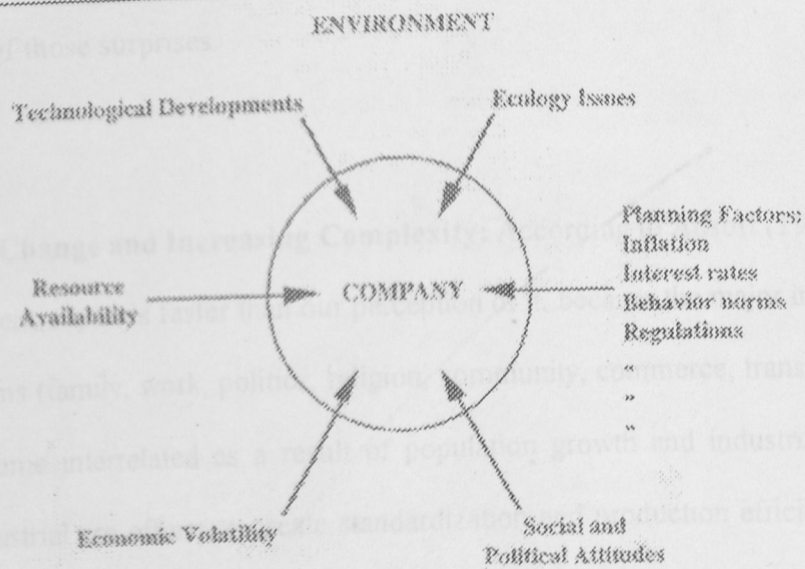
ENVIRONMENT

of those surprises

Technological Developments

Ecology Issues

Change and Increasing Complexity: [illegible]

Planning Factors:
Inflation
Interest rates
Behavior norms
Regulations
"
"

Resource Availability

COMPANY

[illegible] faster than our perception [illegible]

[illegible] (family, work, politics, religion, community, commerce, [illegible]

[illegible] interrelated as a result of population growth and industri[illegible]

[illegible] standardization and production effici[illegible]

Economic Volatility

Social and Political Attitudes